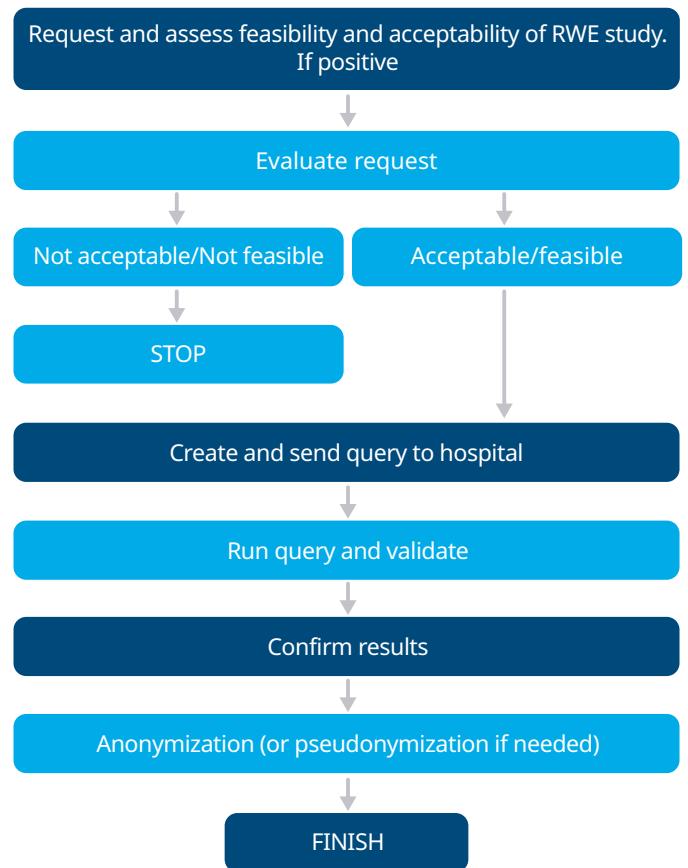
Request and assess feasibility and acceptability of RWE study. If positive

Evaluate request

Not acceptable/Not feasible

Acceptable/feasible

STOP

Create and send query to hospital

Run query and validate

Confirm results

Anonymization (or pseudonymization if needed)

FINISH